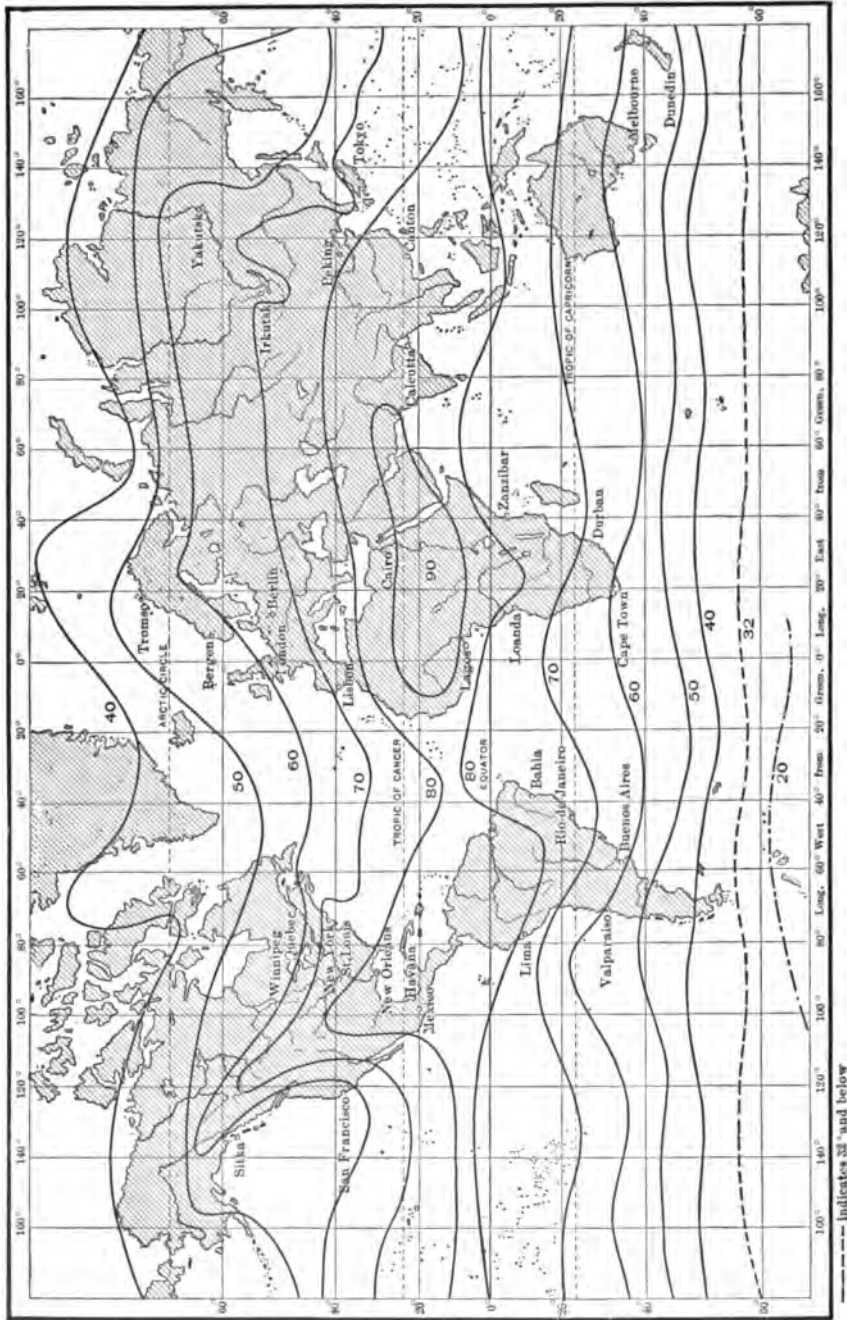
160° 140° 120° 100° 80° 60° 40° 20° 0° 20° 40° 60° 80° 100° 120° 140° 160°

Long. 80° West 40° from 20° Green. 0° Long. 20° East 40° from 60° Green. 80°

60° 40° 20° 0° 20° 40° 60°

ARCTIC CIRCLE

TROPIC OF CANCER

EQUATOR

TROPIC OF CAPRICORN

40 50 60 70 80 90 80 70 60 50 40 32 20

Sitka
San Francisco
Winnipeg
Quebec
New York
St. Louis
New Orleans
Havana
Mexico
Lima
Bahia
Rio de Janeiro
Valparaiso
Buenos Aires
Tromsø
Bergen
London
Berlin
Lisbon
Cairo
Lagos
Loanda
Cape Town
Zanzibar
Durban
Yakutsk
Irkutsk
Peking
Tokyo
Canton
Calcutta
Melbourne
Dunedin

Indicates 32° and below